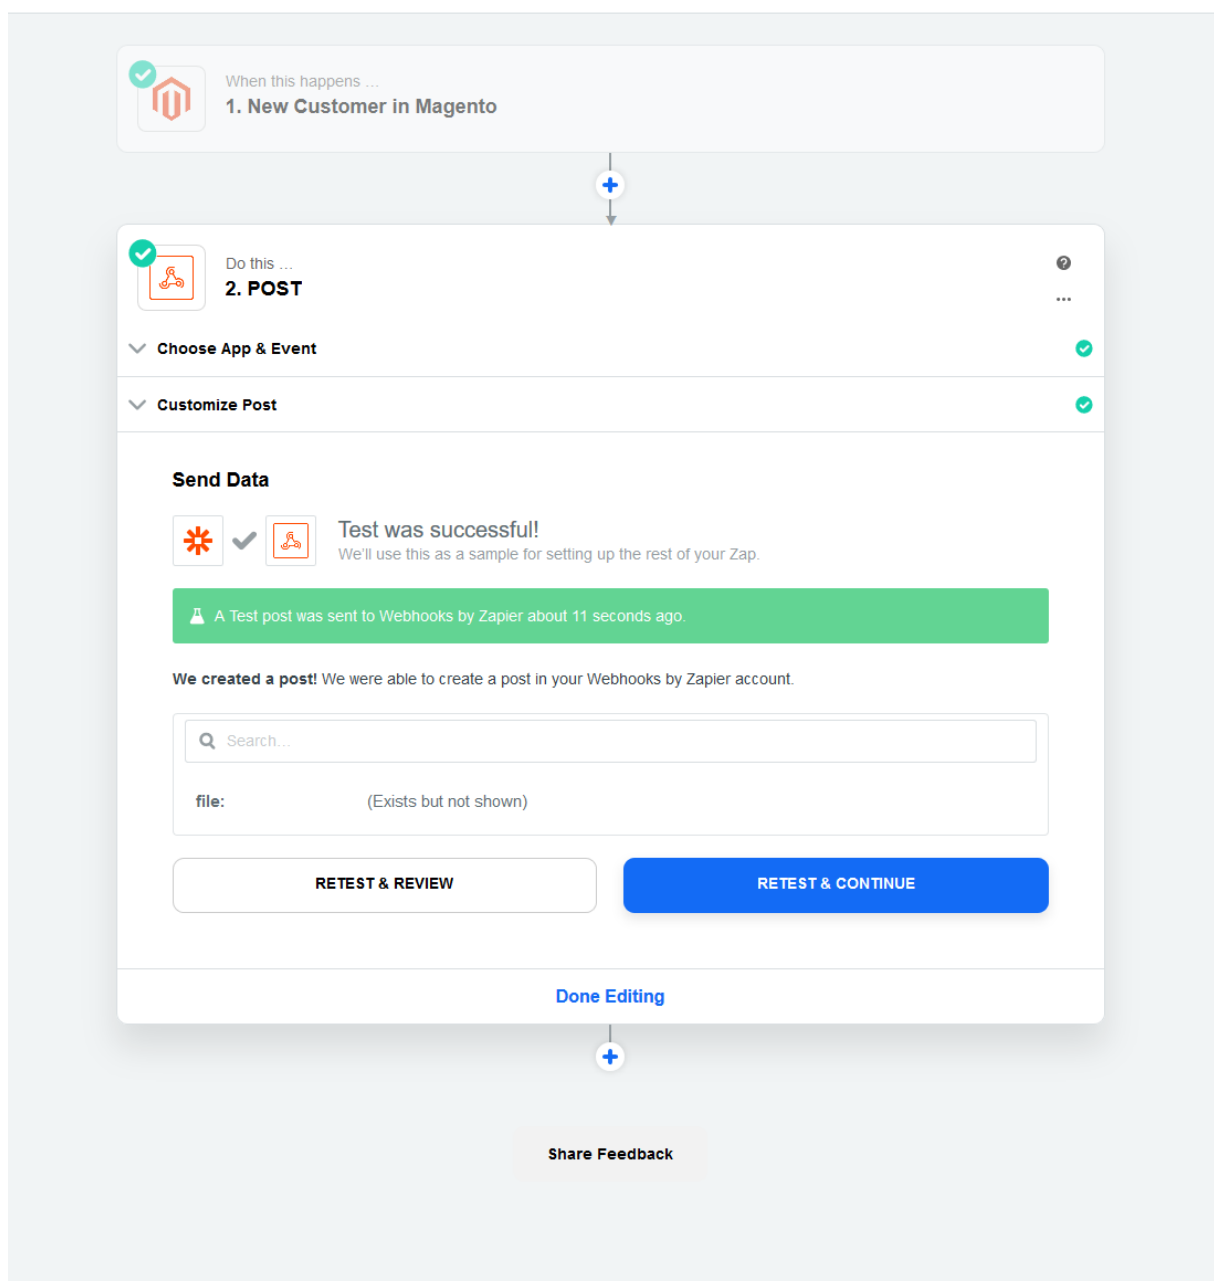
When this happens ...
1. New Customer in Magento

Do this ...
2. POST

Choose App & Event

Customize Post

Send Data

Test was successful!
We'll use this as a sample for setting up the rest of your Zap.

A Test post was sent to Webhooks by Zapier about 11 seconds ago.

We created a post! We were able to create a post in your Webhooks by Zapier account.

Search...

file: (Exists but not shown)

RETEST & REVIEW

RETEST & CONTINUE

Done Editing

Share Feedback